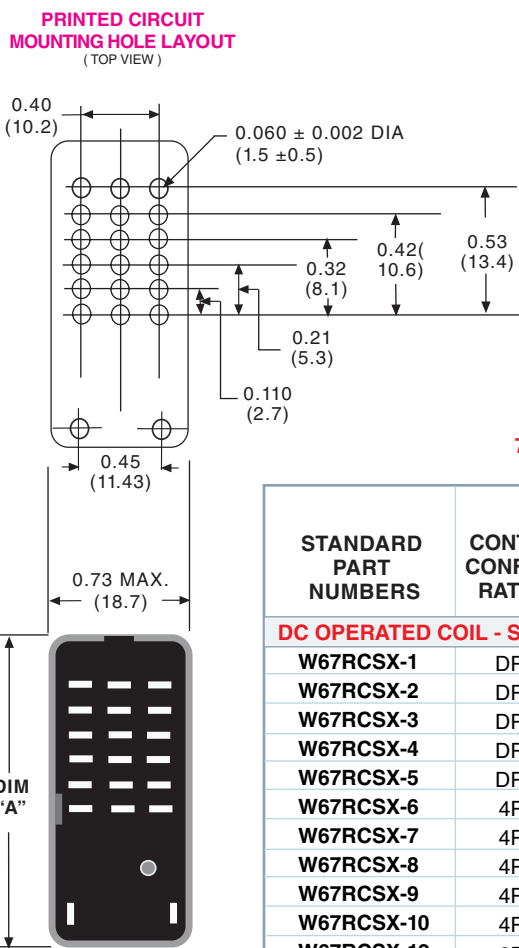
PRINTED CIRCUIT MOUNTING HOLE LAYOUT
( TOP VIEW )

0.40
(10.2)

0.060 ± 0.002 DIA
(1.5 ±0.5)

0.42(
10.6)

0.53
(13.4)

0.32
(8.1)

0.21
(5.3)

0.110
(2.7)

0.45
(11.43)

0.73 MAX.
(18.7)

DIM
"A"

| STANDARD PART NUMBERS | CONT CONF RAT |
|---|---|
| DC OPERATED COIL - S | |
| W67RCSX-1 | DF |
| W67RCSX-2 | DF |
| W67RCSX-3 | DF |
| W67RCSX-4 | DF |
| W67RCSX-5 | DF |
| W67RCSX-6 | 4F |
| W67RCSX-7 | 4F |
| W67RCSX-8 | 4F |
| W67RCSX-9 | 4F |
| W67RCSX-10 | 4F |